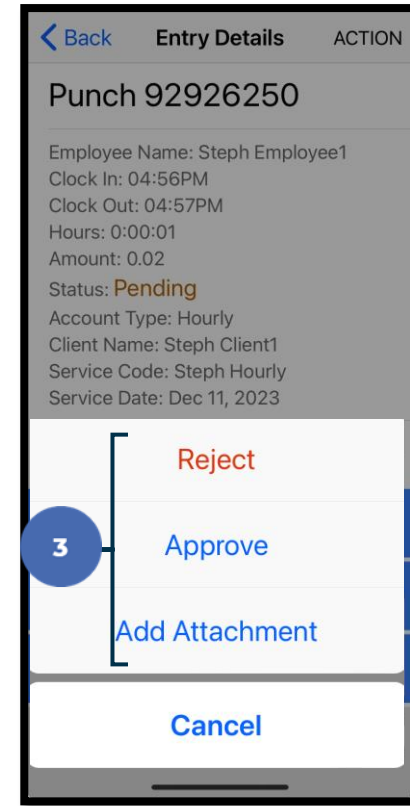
Back Entry Details ACTION

Punch 92926250

Employee Name: Steph Employee1
Clock In: 04:56PM
Clock Out: 04:57PM
Hours: 0:00:01
Amount: 0.02
Status: Pending
Account Type: Hourly
Client Name: Steph Client1
Service Code: Steph Hourly
Service Date: Dec 11, 2023

Reject

3

Approve

Add Attachment

Cancel